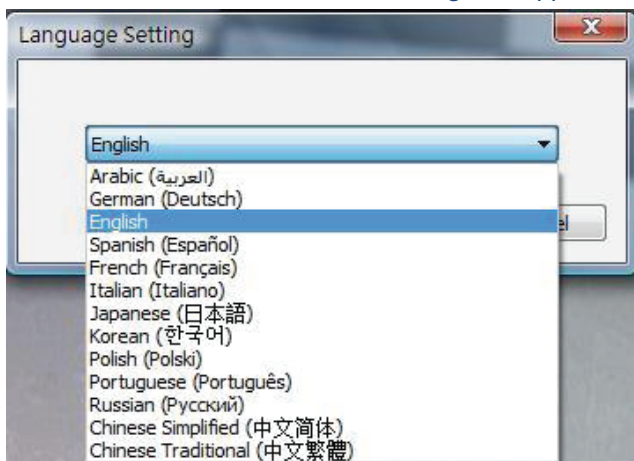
Language Setting

English

Arabic (العربية)
German (Deutsch)
English
Spanish (Español)
French (Français)
Italian (Italiano)
Japanese (日本語)
Korean (한국어)
Polish (Polski)
Portuguese (Português)
Russian (Русский)
Chinese Simplified (中文简体)
Chinese Traditional (中文繁體)

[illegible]el